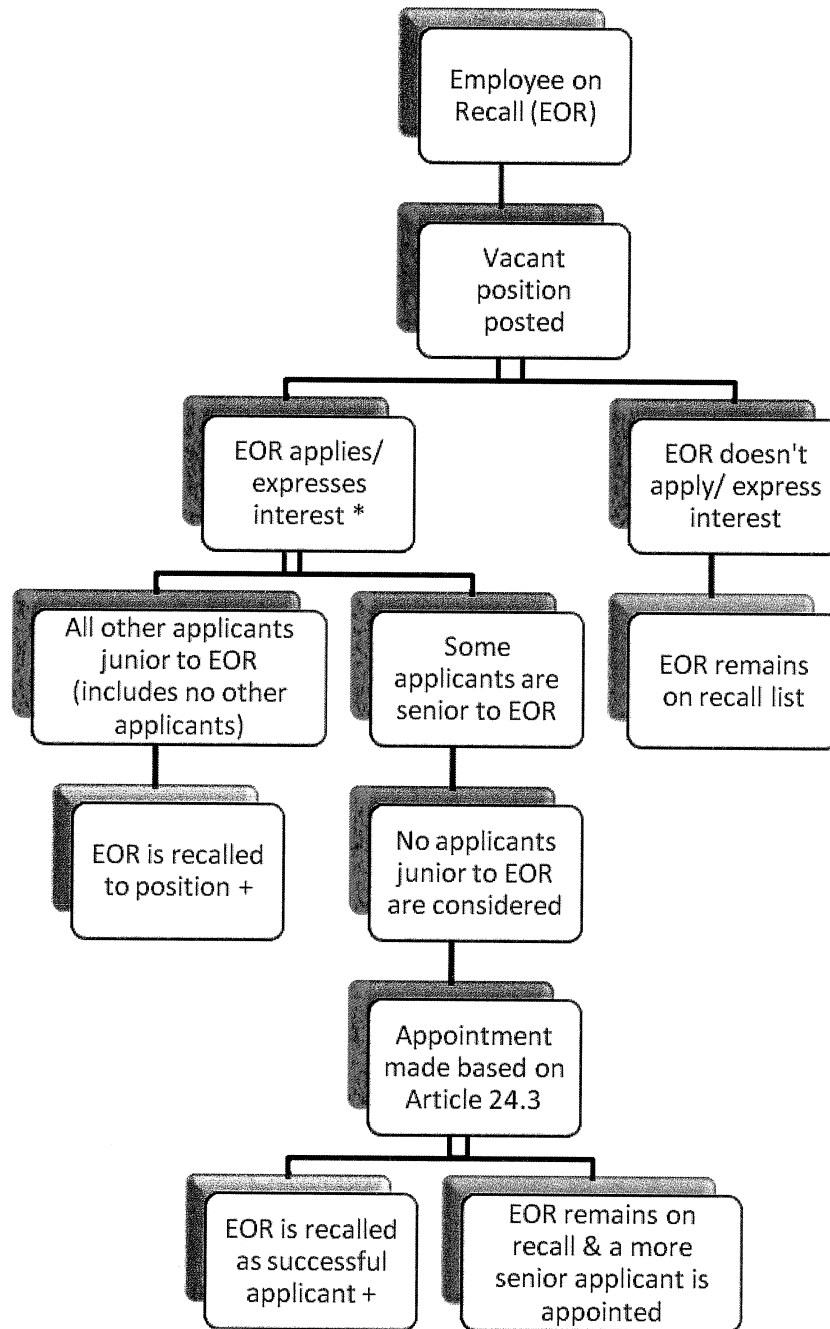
Employee on Recall (EOR)

Vacant position posted

EOR applies/ expresses interest *

EOR doesn't apply/ express interest

All other applicants junior to EOR (includes no other applicants)

Some applicants are senior to EOR

EOR remains on recall list

EOR is recalled to position +

No applicants junior to EOR are considered

Appointment made based on Article 24.3

EOR is recalled as successful applicant +

EOR remains on recall & a more senior applicant is appointed